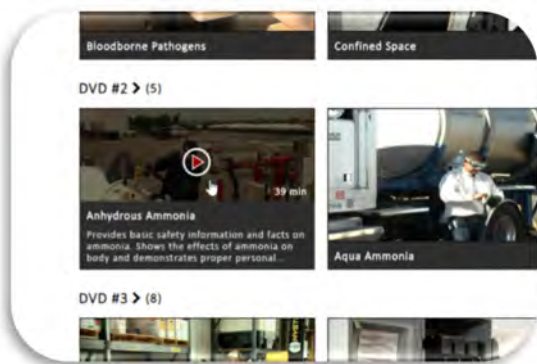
Bloodborne Pathogens

Confined Space

DVD #2 > (5)

39 min

Anhydrous Ammonia

Provides basic safety information and facts on ammonia. Shows the effects of ammonia on body and demonstrates proper personal...

Aqua Ammonia

DVD #3 > (8)